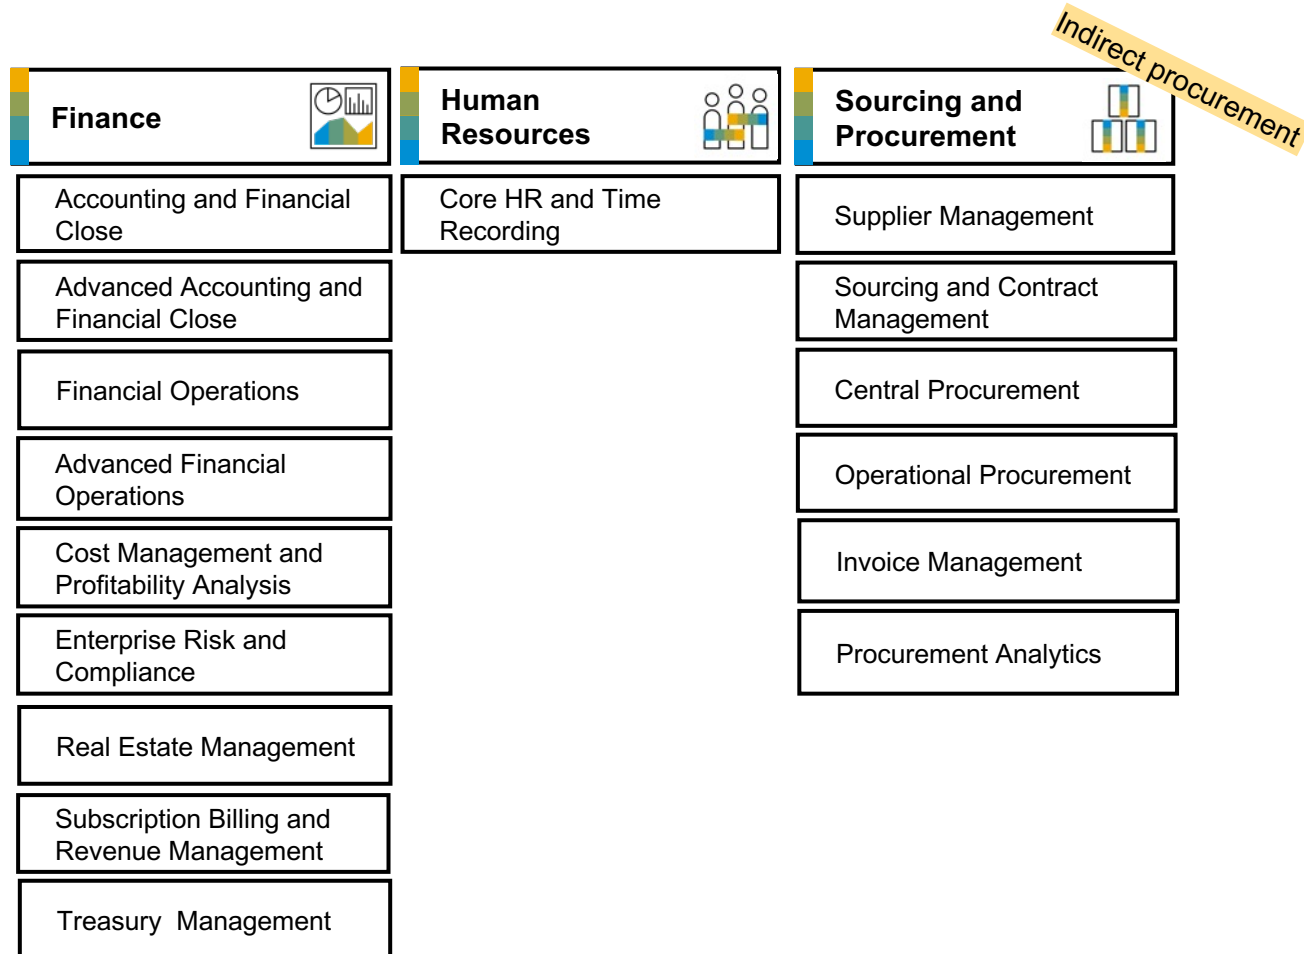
Finance

Accounting and Financial Close

Advanced Accounting and Financial Close

Financial Operations

Advanced Financial Operations

Cost Management and Profitability Analysis

Enterprise Risk and Compliance

Real Estate Management

Subscription Billing and Revenue Management

Treasury Management

Human Resources

Core HR and Time Recording

Sourcing and Procurement

Indirect procurement

Supplier Management

Sourcing and Contract Management

Central Procurement

Operational Procurement

Invoice Management

Procurement Analytics